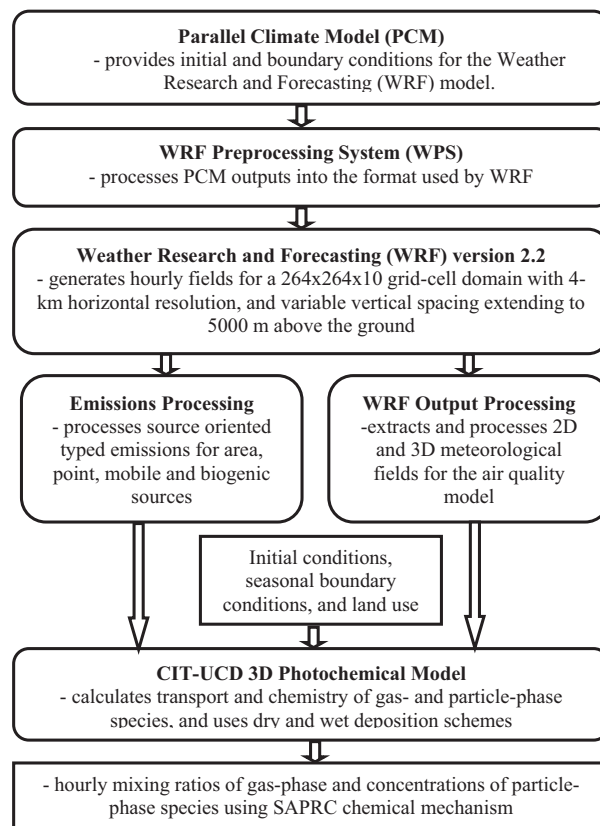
**Parallel Climate Model (PCM)**
- provides initial and boundary conditions for the Weather Research and Forecasting (WRF) model.

**WRF Preprocessing System (WPS)**
- processes PCM outputs into the format used by WRF

**Weather Research and Forecasting (WRF) version 2.2**
- generates hourly fields for a 264x264x10 grid-cell domain with 4-km horizontal resolution, and variable vertical spacing extending to 5000 m above the ground

**Emissions Processing**
- processes source oriented typed emissions for area, point, mobile and biogenic sources

**WRF Output Processing**
-extracts and processes 2D and 3D meteorological fields for the air quality model

Initial conditions, seasonal boundary conditions, and land use

**CIT-UCD 3D Photochemical Model**
- calculates transport and chemistry of gas- and particle-phase species, and uses dry and wet deposition schemes

- hourly mixing ratios of gas-phase and concentrations of particle-phase species using SAPRC chemical mechanism